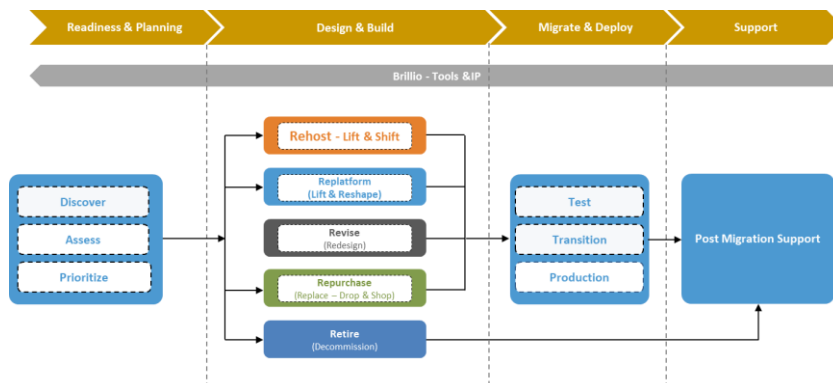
Readiness & Planning

Design & Build

Migrate & Deploy

Support

Brillio - Tools &IP

Discover

Assess

Prioritize

Rehost - Lift & Shift

Replatform (Lift & Reshape)

Revise (Redesign)

Repurchase (Replace – Drop & Shop)

Retire (Decommission)

Test

Transition

Production

Post Migration Support